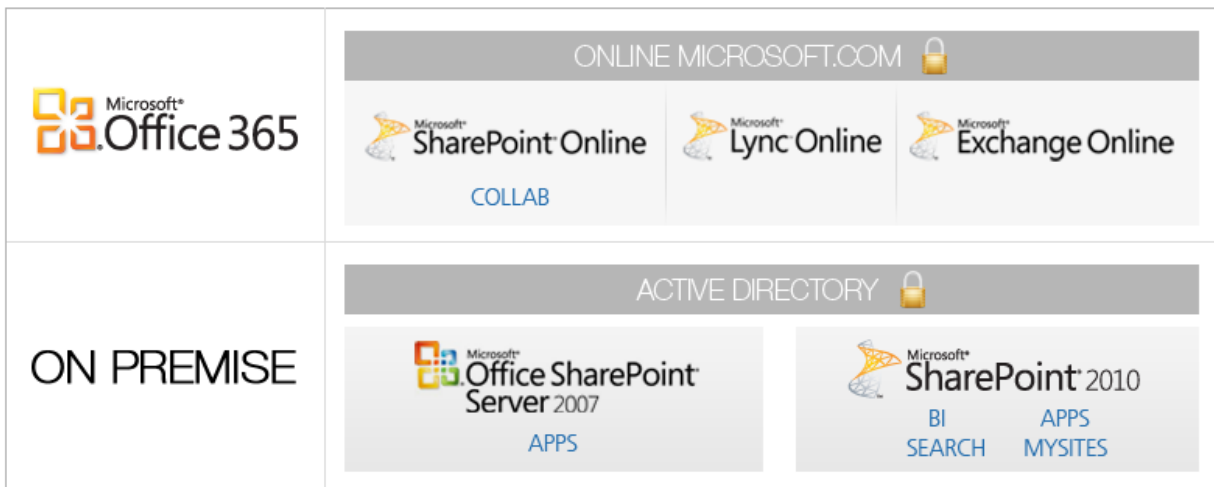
Microsoft® Office 365

ONLINE MICROSOFT.COM

Microsoft® SharePoint® Online

COLLAB

Microsoft® Lync® Online

Microsoft® Exchange Online

ON PREMISE

ACTIVE DIRECTORY

Microsoft® Office SharePoint® Server 2007

APPS

Microsoft® SharePoint® 2010

BI
SEARCH

APPS
MYSITES